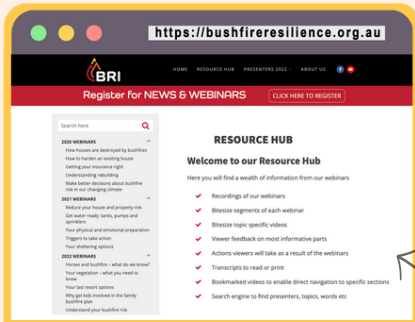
https://bushfireresilience.org.au

BRI

HOME RESOURCE HUB PRESENTERS 2022 ABOUT US

Register for NEWS & WEBINARS

CLICK HERE TO REGISTER

Search here

2020 WEBINARS
How houses are destroyed by bushfires
How to harden an existing house
Getting your insurance right
Understanding rebuilding
Make better decisions about bushfire risk in our changing climate

2021 WEBINARS
Reduce your house and property risk
Get water ready: tanks, pumps and sprinklers
Your physical and emotional preparation
Triggers to take action
Your sheltering options

2022 WEBINARS
Horses and bushfire – what do we know?
Your vegetation – what you need to know
Your last resort options
Why get kids involved in the family bushfire plan
Understand your bushfire risk

RESOURCE HUB

Welcome to our Resource Hub

Here you will find a wealth of information from our webinars

Recordings of our webinars
Bitesize segments of each webinar
Bitesize topic specific videos
Viewer feedback on most informative parts
Actions viewers will take as a result of the webinars
Transcripts to read or print
Bookmarked videos to enable direct navigation to specific sections
Search engine to find presenters, topics, words etc